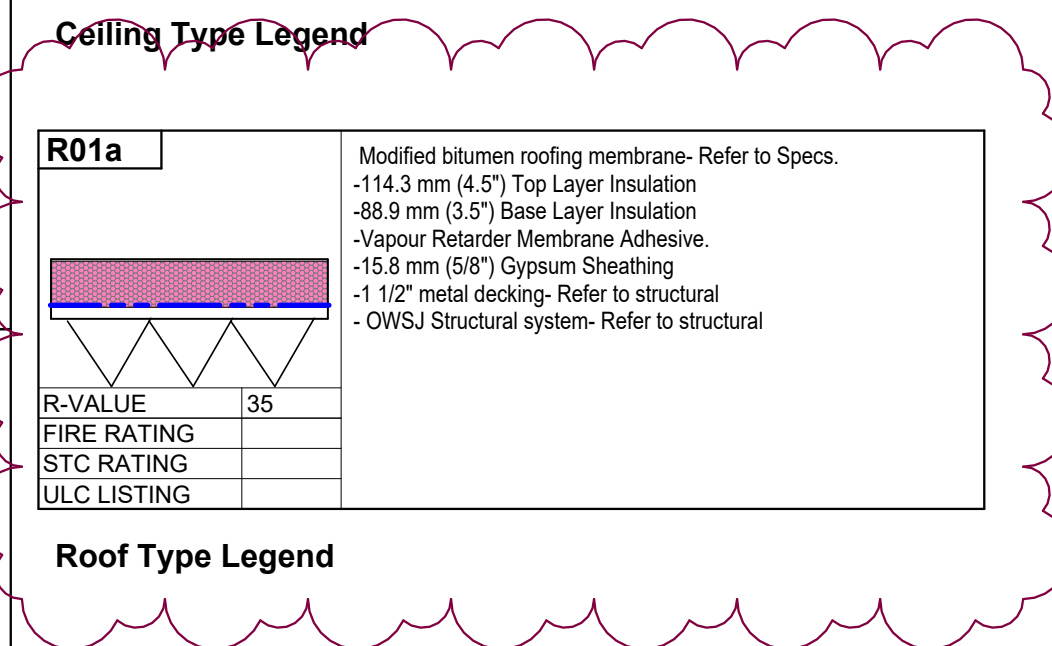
Ceiling Type Legend

R01a

Modified bitumen roofing membrane- Refer to Specs.
-114.3 mm (4.5") Top Layer Insulation
-88.9 mm (3.5") Base Layer Insulation
-Vapour Retarder Membrane Adhesive.
-15.8 mm (5/8") Gypsum Sheathing
-1 1/2" metal decking- Refer to structural
- OWSJ Structural system- Refer to structural

| R-VALUE | 35 |
|---|---|
| FIRE RATING | |
| STC RATING | |
| ULC LISTING | |

Roof Type Legend